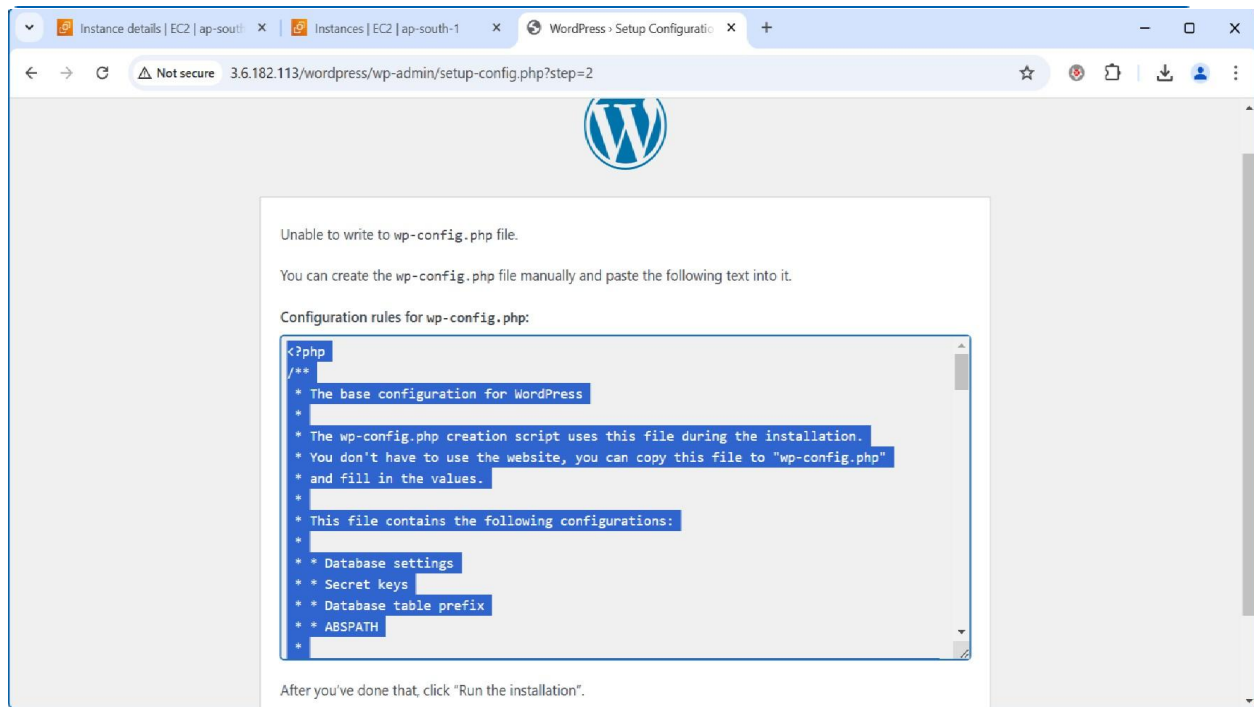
Instance details | EC2 | ap-south ×
Instances | EC2 | ap-south-1 ×
WordPress › Setup Configuratio ×
+

Not secure 3.6.182.113/wordpress/wp-admin/setup-config.php?step=2

Unable to write to wp-config.php file.

You can create the wp-config.php file manually and paste the following text into it.

Configuration rules for wp-config.php:

<?php
/**
 * The base configuration for WordPress
 *
 * The wp-config.php creation script uses this file during the installation.
 * You don't have to use the website, you can copy this file to "wp-config.php"
 * and fill in the values.
 *
 * This file contains the following configurations:
 *
 * * Database settings
 * * Secret keys
 * * Database table prefix
 * * ABSPATH
 *

After you've done that, click "Run the installation".